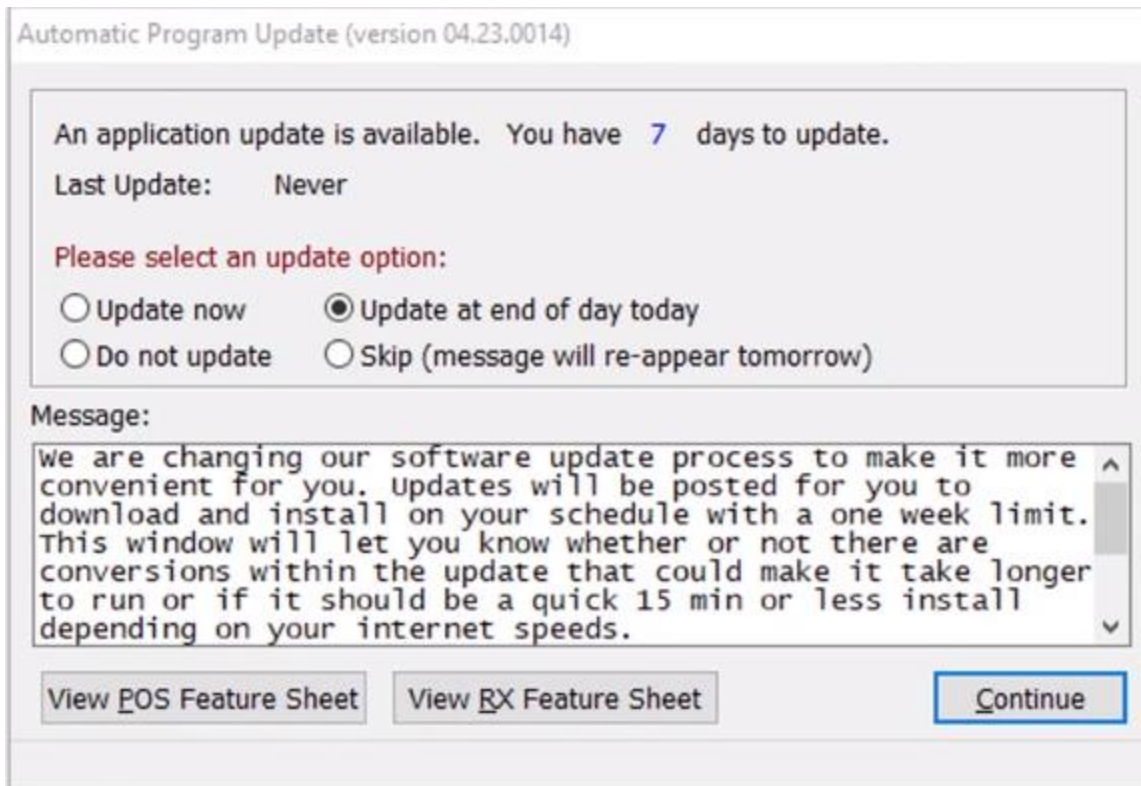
Automatic Program Update (version 04.23.0014)

An application update is available. You have 7 days to update.

Last Update: Never

Please select an update option:

Update now

Update at end of day today

Do not update

Skip (message will re-appear tomorrow)

Message:

We are changing our software update process to make it more convenient for you. Updates will be posted for you to download and install on your schedule with a one week limit. This window will let you know whether or not there are conversions within the update that could make it take longer to run or if it should be a quick 15 min or less install depending on your internet speeds.

View POS Feature Sheet

View RX Feature Sheet

Continue